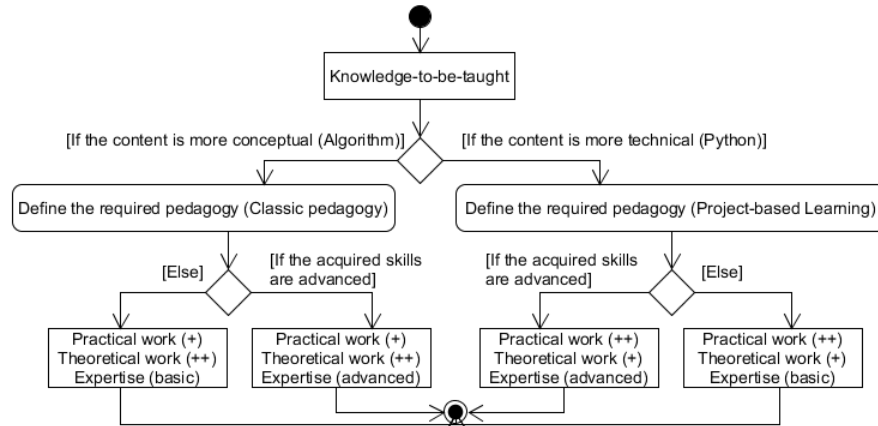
Knowledge-to-be-taught

[If the content is more conceptual (Algorithm)]

[If the content is more technical (Python)]

Define the required pedagogy (Classic pedagogy)

Define the required pedagogy (Project-based Learning)

[Else]

[If the acquired skills are advanced]

[If the acquired skills are advanced]

[Else]

Practical work (+)
Theoretical work (++)
Expertise (basic)

Practical work (+)
Theoretical work (++)
Expertise (advanced)

Practical work (++)
Theoretical work (+)
Expertise (advanced)

Practical work (++)
Theoretical work (+)
Expertise (basic)